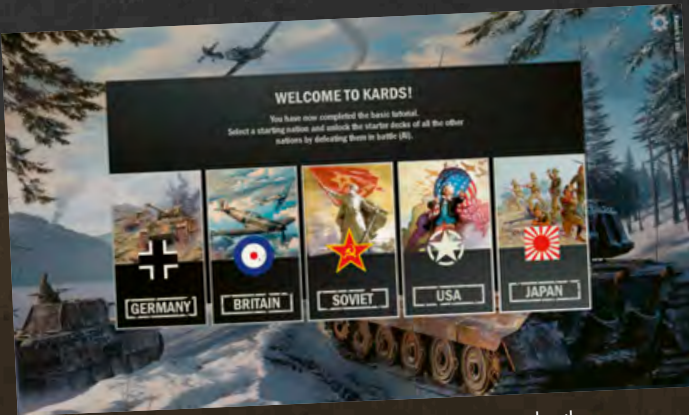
WELCOME TO KARDS!

You have now completed the basic tutorial. Select a starting nation and unlock the starter decks of all the other nations by defeating them in battle (AI).

GERMANY

BRITAIN

SOVIET

USA

JAPAN